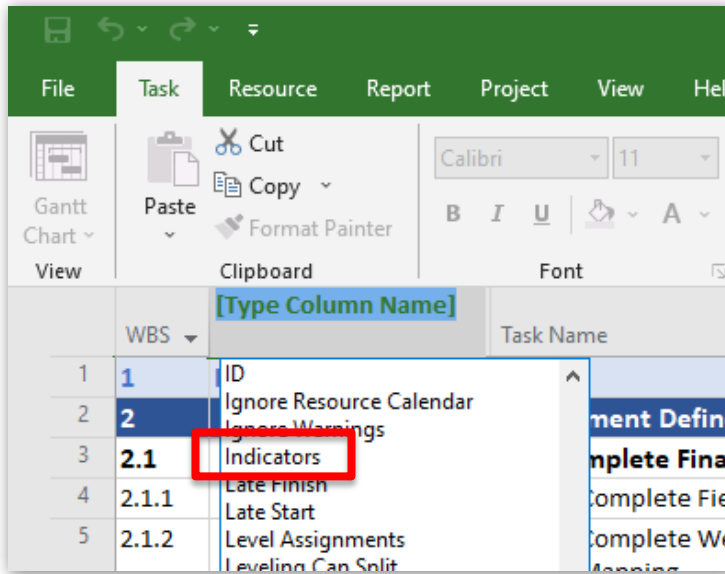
File
Task
Resource
Report
Project
View
Hel

Gantt Chart
View

Paste
Cut
Copy
Format Painter
Clipboard

Calibri
11
B
I
U
A
Font

[Type Column Name]
WBS
Task Name

| | | |
|---|---|---|
| 1 | 1 | |
| 2 | 2 | ment Defin |
| 3 | 2.1 | mplete Fina |
| 4 | 2.1.1 | Complete Fie |
| 5 | 2.1.2 | Complete We Mapping |

ID
Ignore Resource Calendar
Ignore Warnings
Indicators
Late Finish
Late Start
Level Assignments
Leveling Can Split